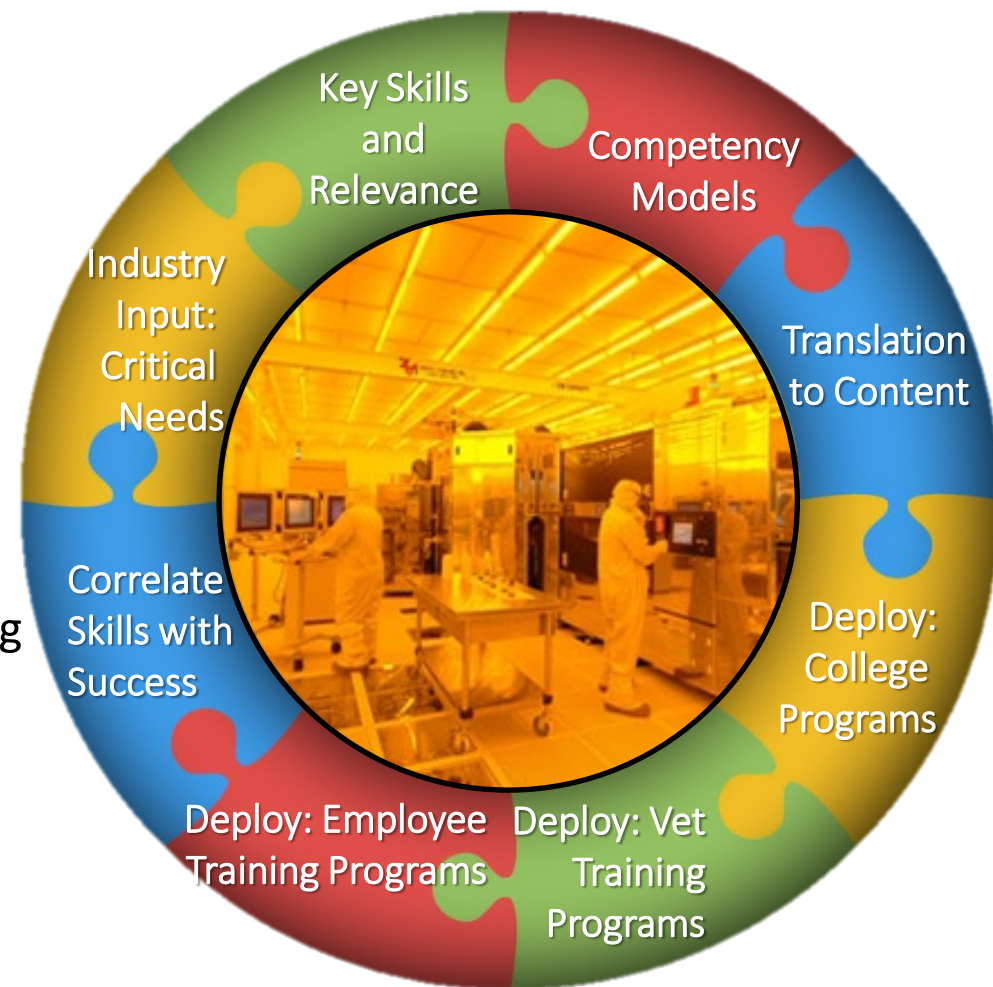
Key Skills and Relevance

Competency Models

Translation to Content

Deploy: College Programs

Deploy: Vet Training Programs

Deploy: Employee Training Programs

Correlate Skills with Success

Industry Input: Critical Needs

g